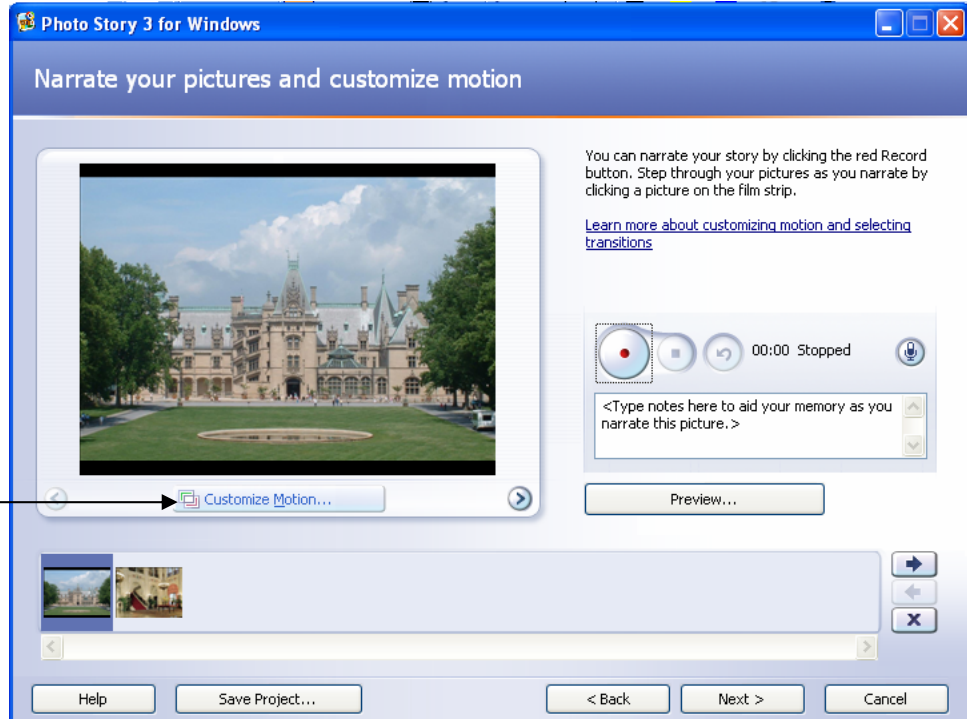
Photo Story 3 for Windows

Narrate your pictures and customize motion

You can narrate your story by clicking the red Record button. Step through your pictures as you narrate by clicking a picture on the film strip.

Learn more about customizing motion and selecting transitions

00:00 Stopped

<Type notes here to aid your memory as you narrate this picture.>

Customize Motion...

Preview...

Help

Save Project...

< Back

Next >

Cancel